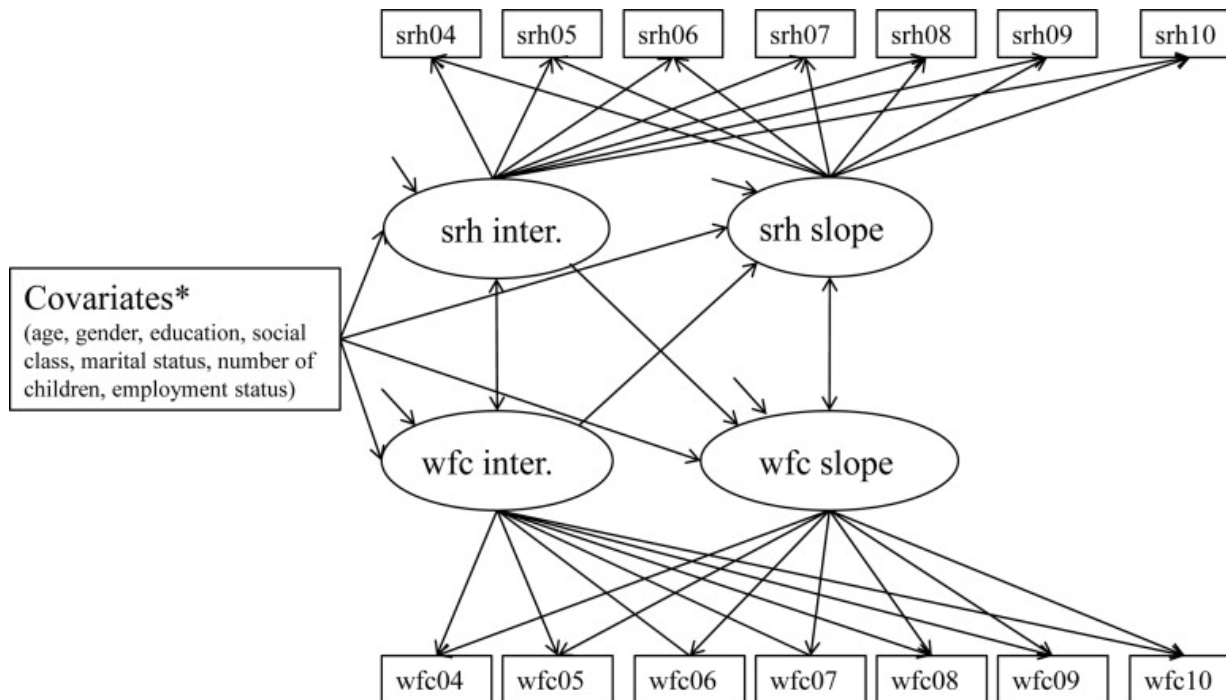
srh04 srh05 srh06 srh07 srh08 srh09 srh10

srh inter.

srh slope

Covariates*
(age, gender, education, social class, marital status, number of children, employment status)

wfc inter.

wfc slope

wfc04 wfc05 wfc06 wfc07 wfc08 wfc09 wfc10